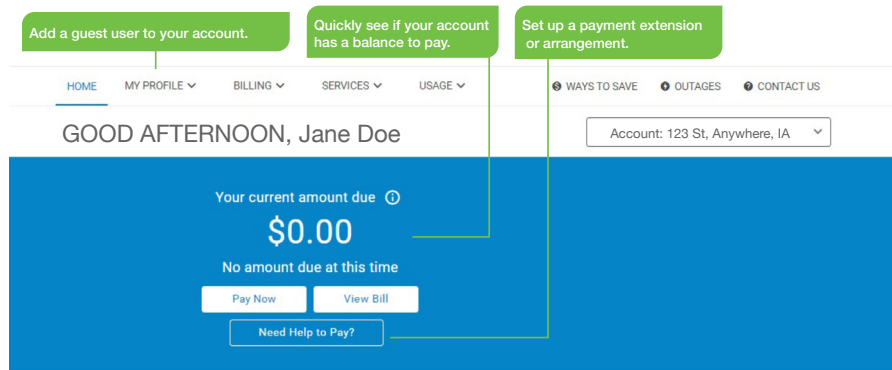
Add a guest user to your account.

Quickly see if your account has a balance to pay.

Set up a payment extension or arrangement.

HOME MY PROFILE BILLING SERVICES USAGE

WAYS TO SAVE OUTAGES CONTACT US

GOOD AFTERNOON, Jane Doe

Account: 123 St, Anywhere, IA

Your current amount due

$0.00

No amount due at this time

Pay Now

View Bill

Need Help to Pay?